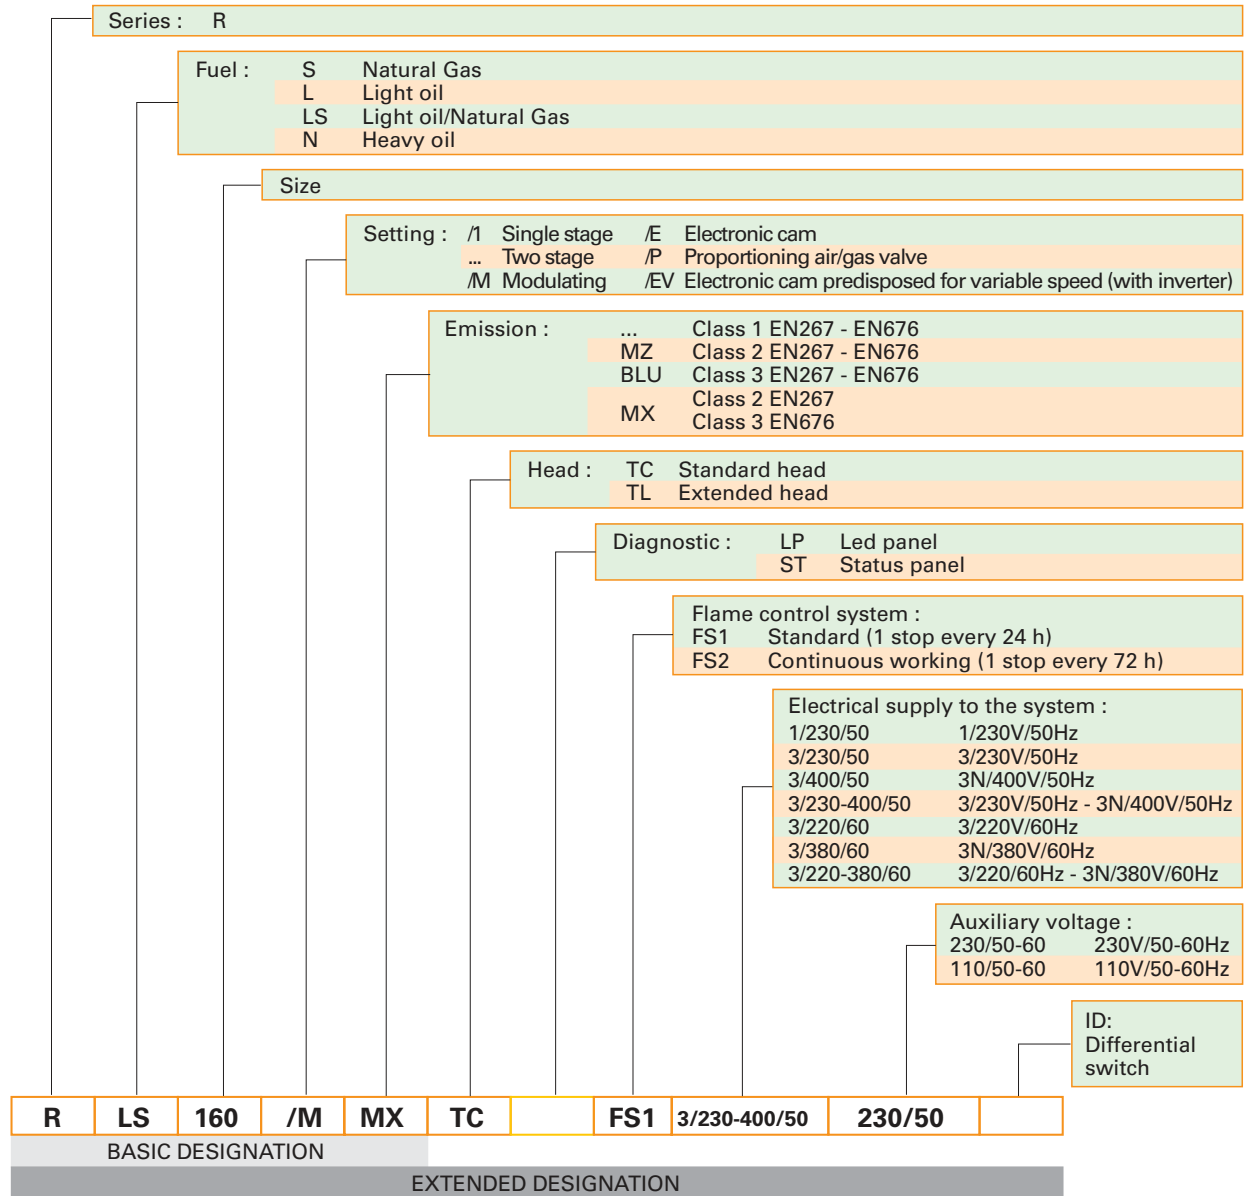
Series : R

Fuel : S Natural Gas
L Light oil
LS Light oil/Natural Gas
N Heavy oil

Size

Setting : /1 Single stage /E Electronic cam
... Two stage /P Proportioning air/gas valve
/M Modulating /EV Electronic cam predisposed for variable speed (with inverter)

Emission : ... Class 1 EN267 - EN676
MZ Class 2 EN267 - EN676
BLU Class 3 EN267 - EN676
MX Class 2 EN267
Class 3 EN676

Head : TC Standard head
TL Extended head

Diagnostic : LP Led panel
ST Status panel

Flame control system :
FS1 Standard (1 stop every 24 h)
FS2 Continuous working (1 stop every 72 h)

Electrical supply to the system :
1/230/50 1/230V/50Hz
3/230/50 3/230V/50Hz
3/400/50 3N/400V/50Hz
3/230-400/50 3/230V/50Hz - 3N/400V/50Hz
3/220/60 3/220V/60Hz
3/380/60 3N/380V/60Hz
3/220-380/60 3/220/60Hz - 3N/380V/60Hz

Auxiliary voltage :
230/50-60 230V/50-60Hz
110/50-60 110V/50-60Hz

ID:
Differential switch

| R | LS | 160 | /M | MX | TC | | FS1 | 3/230-400/50 | 230/50 | |
|---|---|---|---|---|---|---|---|---|---|---|

BASIC DESIGNATION

EXTENDED DESIGNATION